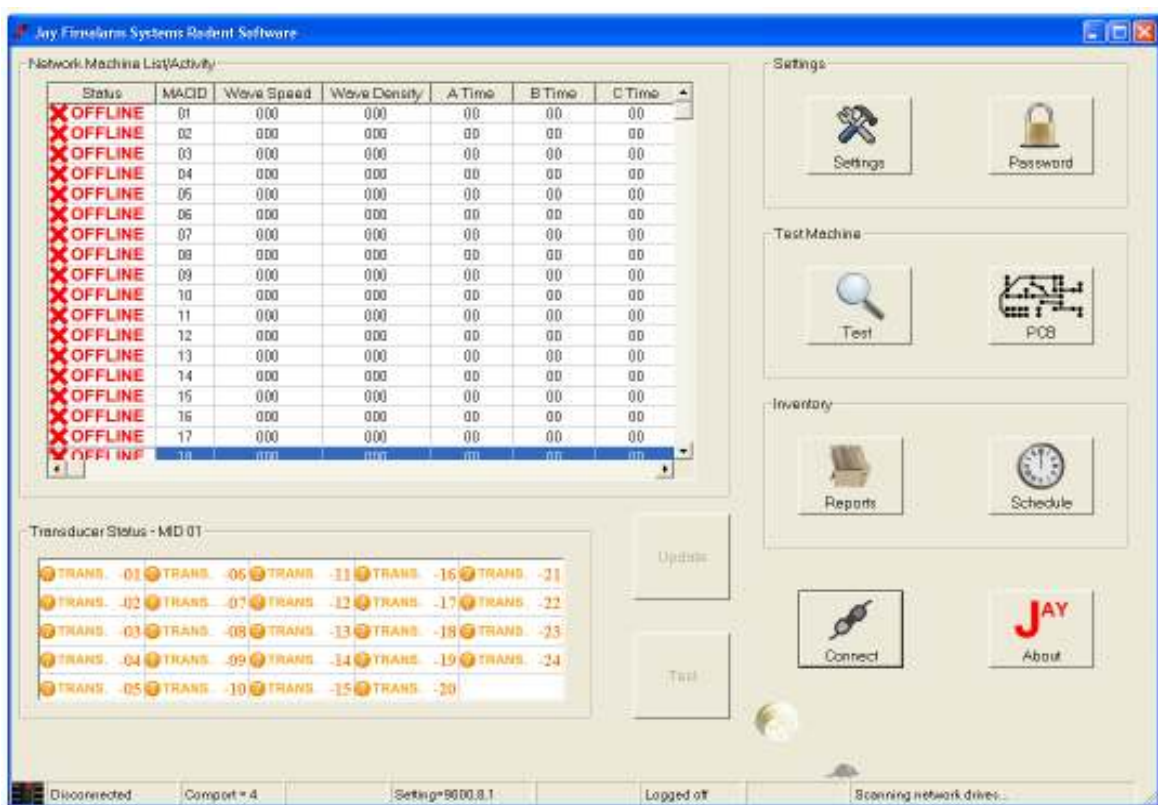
Jay Firealarm Systems Rodent Software

Network Machine List/Activity

| Status | MACID | Wave Speed | Wave Density | A Time | B Time | C Time |
|---|---|---|---|---|---|---|
| OFFLINE | 01 | 000 | 000 | 00 | 00 | 00 |
| OFFLINE | 02 | 000 | 000 | 00 | 00 | 00 |
| OFFLINE | 03 | 000 | 000 | 00 | 00 | 00 |
| OFFLINE | 04 | 000 | 000 | 00 | 00 | 00 |
| OFFLINE | 05 | 000 | 000 | 00 | 00 | 00 |
| OFFLINE | 06 | 000 | 000 | 00 | 00 | 00 |
| OFFLINE | 07 | 000 | 000 | 00 | 00 | 00 |
| OFFLINE | 08 | 000 | 000 | 00 | 00 | 00 |
| OFFLINE | 09 | 000 | 000 | 00 | 00 | 00 |
| OFFLINE | 10 | 000 | 000 | 00 | 00 | 00 |
| OFFLINE | 11 | 000 | 000 | 00 | 00 | 00 |
| OFFLINE | 12 | 000 | 000 | 00 | 00 | 00 |
| OFFLINE | 13 | 000 | 000 | 00 | 00 | 00 |
| OFFLINE | 14 | 000 | 000 | 00 | 00 | 00 |
| OFFLINE | 15 | 000 | 000 | 00 | 00 | 00 |
| OFFLINE | 16 | 000 | 000 | 00 | 00 | 00 |
| OFFLINE | 17 | 000 | 000 | 00 | 00 | 00 |
| OFFLINE | 18 | 000 | 000 | 00 | 00 | 00 |

Transducer Status - MID 01

| TRANS. -01 | TRANS. -06 | TRANS. -11 | TRANS. -16 | TRANS. -21 |
|---|---|---|---|---|
| TRANS. -02 | TRANS. -07 | TRANS. -12 | TRANS. -17 | TRANS. -22 |
| TRANS. -03 | TRANS. -08 | TRANS. -13 | TRANS. -18 | TRANS. -23 |
| TRANS. -04 | TRANS. -09 | TRANS. -14 | TRANS. -19 | TRANS. -24 |
| TRANS. -05 | TRANS. -10 | TRANS. -15 | TRANS. -20 | |

Update

Test

Settings
Settings
Password

Test Machine
Test
PCB

Inventory
Reports
Schedule

Connect
JAY
About

Disconnected | Comport = 4 | Setting=9600,8,1 | Logged off | Scanning network drives...